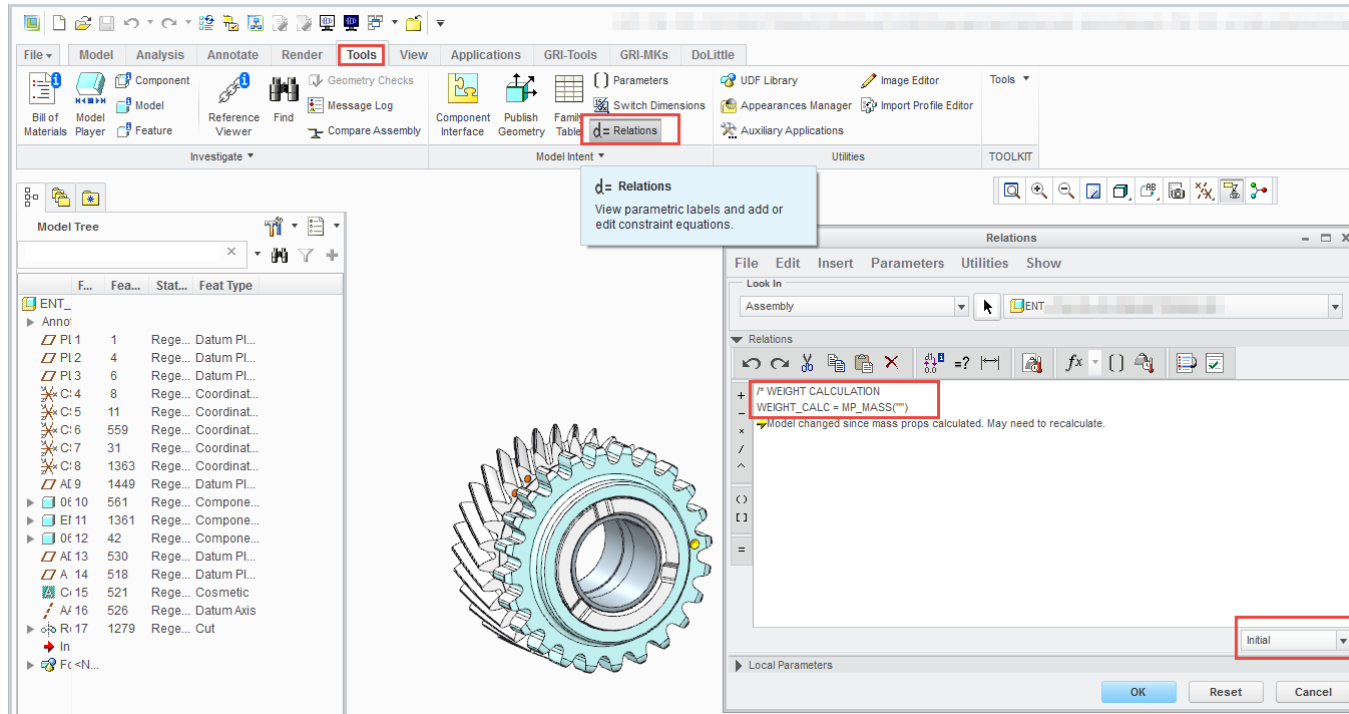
File ▾ Model Analysis Annotate Render Tools View Applications GRI-Tools GRI-MKs DoLittle

Bill of Materials
Model Player
Component
Model
Feature
Reference Viewer
Find
Geometry Checks
Message Log
Compare Assembly
Investigate ▾

Component Interface
Publish Geometry
Family Table
Parameters
Switch Dimensions
d= Relations
Model Intent ▾

UDF Library
Appearances Manager
Auxiliary Applications
Image Editor
Import Profile Editor
Utilities

Tools ▾
TOOLKIT

d= Relations
View parametric labels and add or edit constraint equations.

Model Tree

| F... | Fea... | Stat... | Feat Type |
|---|---|---|---|
| ENT_ | | | |
| Anno | | | |
| Pl 1 | 1 | Rege... | Datum Pl... |
| Pl 2 | 4 | Rege... | Datum Pl... |
| Pl 3 | 6 | Rege... | Datum Pl... |
| C 4 | 8 | Rege... | Coordinat... |
| C 5 | 11 | Rege... | Coordinat... |
| C 6 | 559 | Rege... | Coordinat... |
| C 7 | 31 | Rege... | Coordinat... |
| C 8 | 1363 | Rege... | Coordinat... |
| A 9 | 1449 | Rege... | Datum Pl... |
| 0 10 | 561 | Rege... | Compone... |
| E 11 | 1361 | Rege... | Compone... |
| 0 12 | 42 | Rege... | Compone... |
| A 13 | 530 | Rege... | Datum Pl... |
| A 14 | 518 | Rege... | Datum Pl... |
| C 15 | 521 | Rege... | Cosmetic |
| A 16 | 526 | Rege... | Datum Axis |
| R 17 | 1279 | Rege... | Cut |
| In | | | |
| Fc <N... | | | |

Relations
File Edit Insert Parameters Utilities Show
Look In
Assembly
ENT
Relations
/* WEIGHT CALCULATION
WEIGHT_CALC = MP_MASS("")
Model changed since mass props calculated. May need to recalculate.
Initial
Local Parameters
OK Reset Cancel